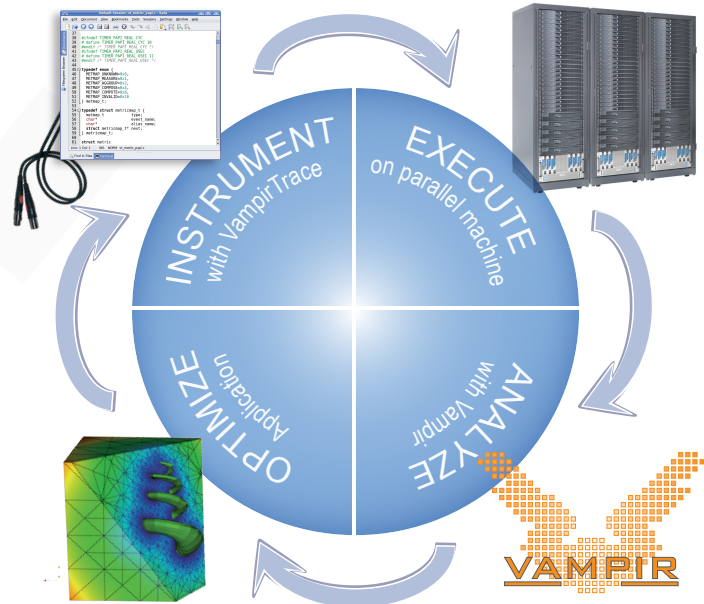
INSTRUMENT
with VampirTrace

EXECUTE
on parallel machine

ANALYZE
with Vampir

OPTIMIZE
Application

VAMPIR

#ifndef TIMER_PAPI_REAL_CYC
# define TIMER_PAPI_REAL_CYC 10
#endif
#ifndef TIMER_PAPI_REAL_USEC
# define TIMER_PAPI_REAL_USEC 11
#endif

typedef enum {
METMAP_UNKNOWN=0x0,
METMAP_MEASURE=0x1,
METMAP_AGGROUP=0x2,
METMAP_COMPOSE=0x4,
METMAP_COMPUTE=0x8,
METMAP_INVALID=0x10
} metmap_t;

typedef struct metricmap_t {
metmap_t type;
char* event_name;
char* alias_name;
struct metricmap_t* next;
} metricmap_t;

struct metric